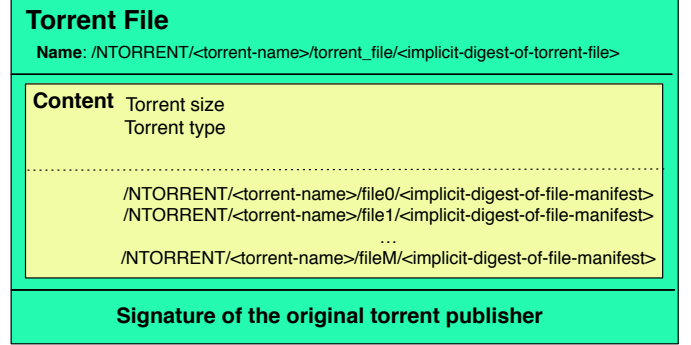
Torrent File

Name: /NTORRENT/<torrent-name>/torrent_file/<implicit-digest-of-torrent-file>

Content Torrent size
Torrent type

/NTORRENT/<torrent-name>/file0/<implicit-digest-of-file-manifest>
/NTORRENT/<torrent-name>/file1/<implicit-digest-of-file-manifest>
…
/NTORRENT/<torrent-name>/fileM/<implicit-digest-of-file-manifest>

Signature of the original torrent publisher